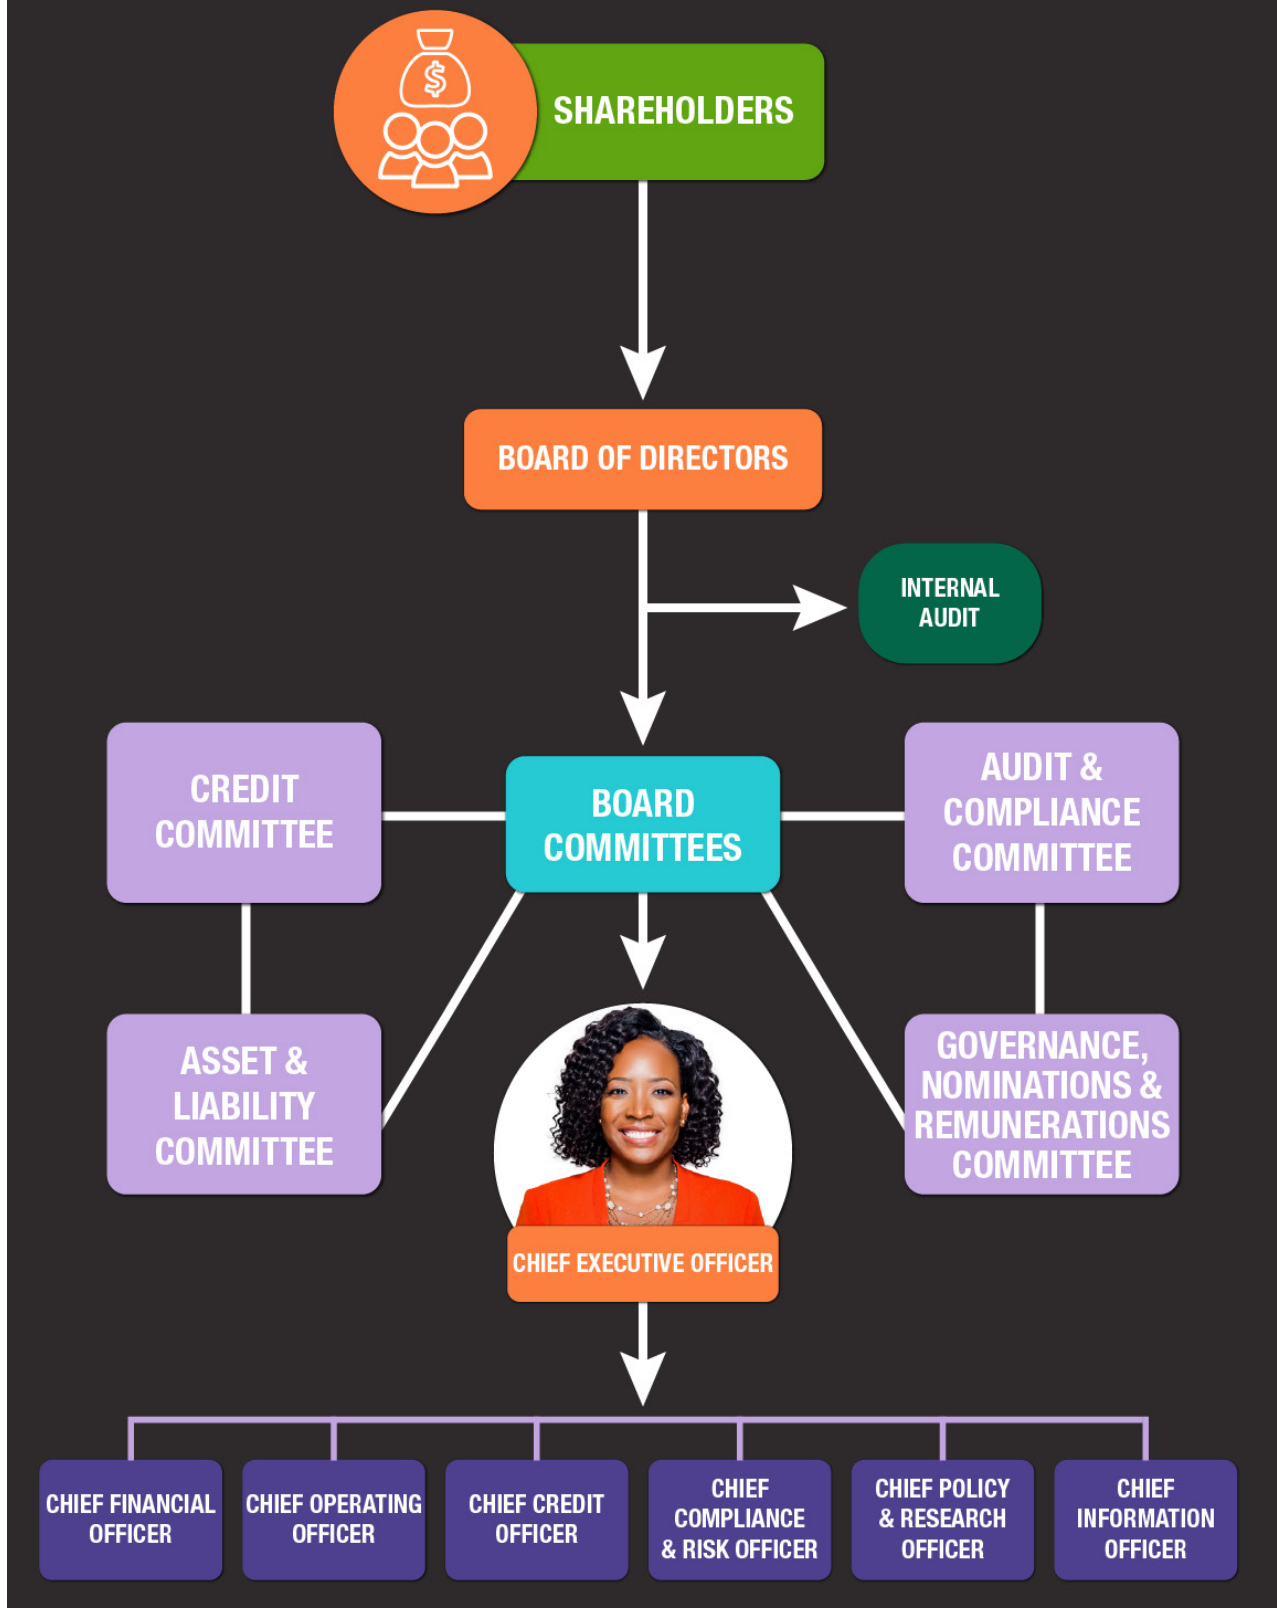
SHAREHOLDERS

BOARD OF DIRECTORS

INTERNAL AUDIT

CREDIT COMMITTEE

BOARD COMMITTEES

AUDIT & COMPLIANCE COMMITTEE

ASSET & LIABILITY COMMITTEE

GOVERNANCE, NOMINATIONS & REMUNERATIONS COMMITTEE

CHIEF EXECUTIVE OFFICER

CHIEF FINANCIAL OFFICER

CHIEF OPERATING OFFICER

CHIEF CREDIT OFFICER

CHIEF COMPLIANCE & RISK OFFICER

CHIEF POLICY & RESEARCH OFFICER

CHIEF INFORMATION OFFICER